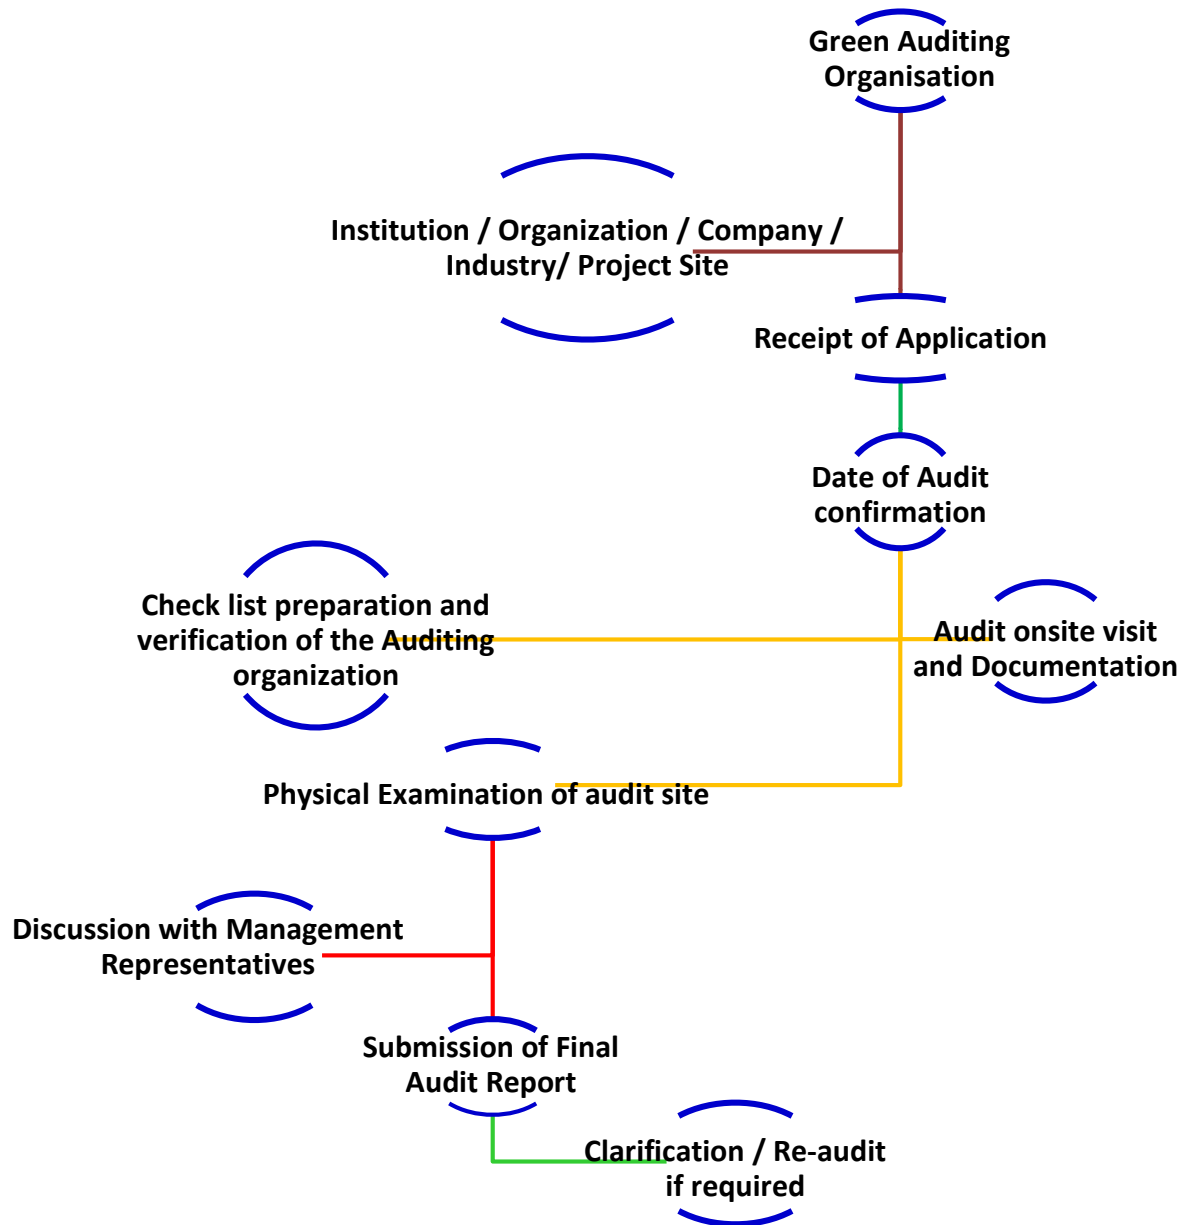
Green Auditing Organisation

Institution / Organization / Company / Industry/ Project Site

Receipt of Application

Date of Audit confirmation

Check list preparation and verification of the Auditing organization

Audit onsite visit and Documentation

Physical Examination of audit site

Discussion with Management Representatives

Submission of Final Audit Report

Clarification / Re-audit if required